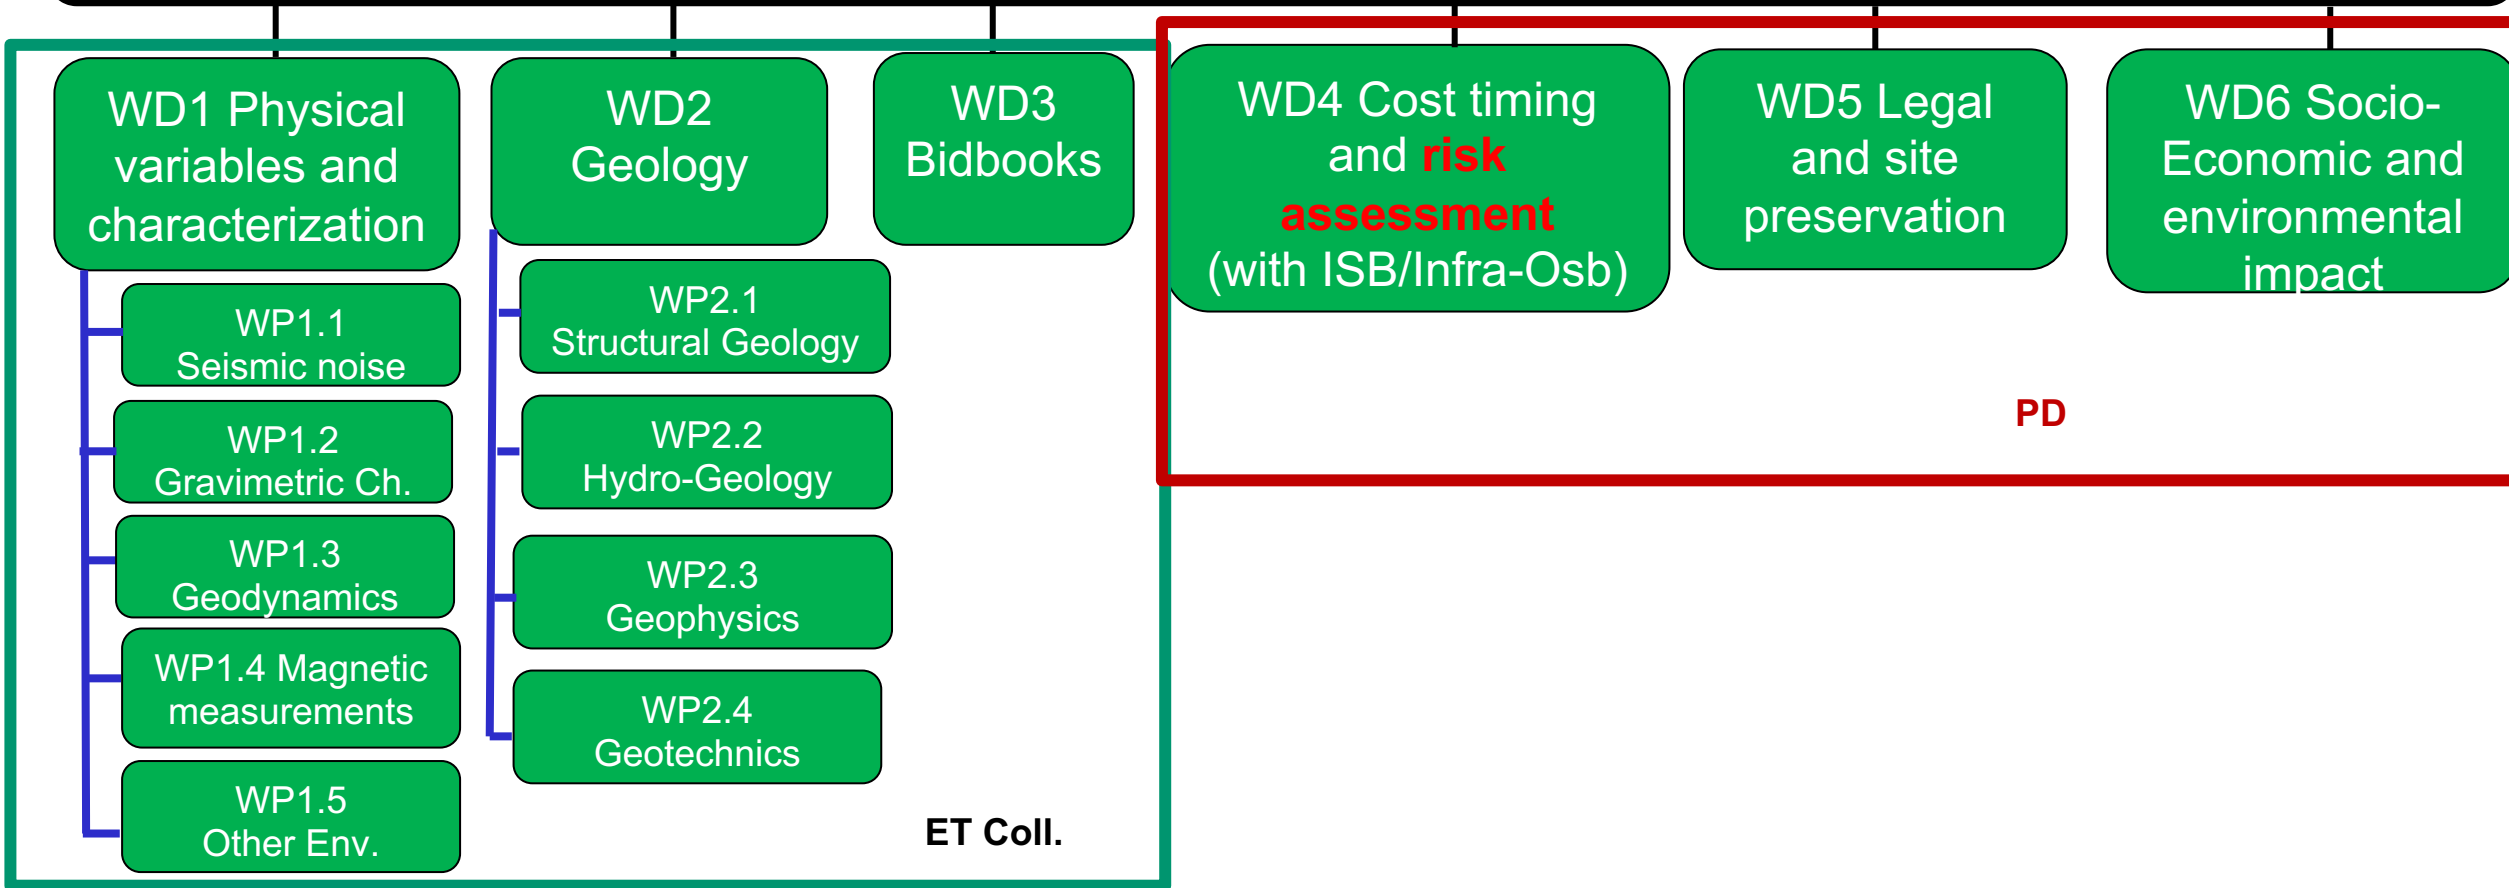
WD1 Physical variables and characterization

WD2 Geology

WD3 Bidbooks

WD4 Cost timing and risk assessment (with ISB/Infra-Osb)

WD5 Legal and site preservation

WD6 Socio-Economic and environmental impact

WP1.1 Seismic noise

WP1.2 Gravimetric Ch.

WP1.3 Geodynamics

WP1.4 Magnetic measurements

WP1.5 Other Env.

WP2.1 Structural Geology

WP2.2 Hydro-Geology

WP2.3 Geophysics

WP2.4 Geotechnics

PD

ET Coll.